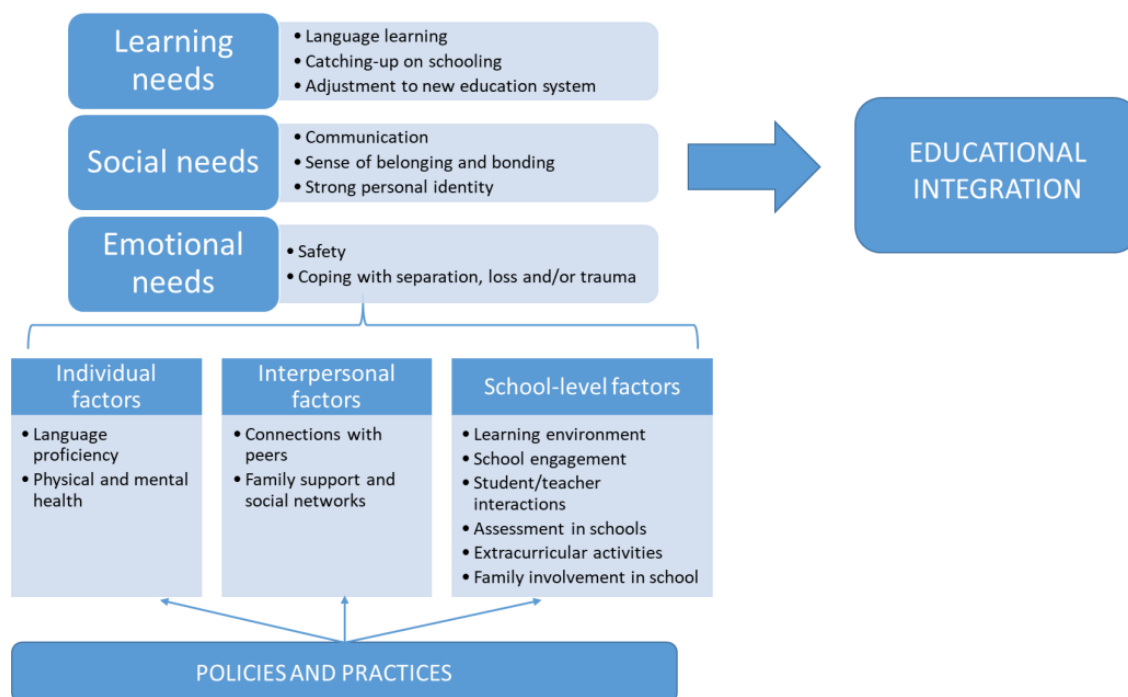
Learning needs

• Language learning
• Catching-up on schooling
• Adjustment to new education system

Social needs

• Communication
• Sense of belonging and bonding
• Strong personal identity

Emotional needs

• Safety
• Coping with separation, loss and/or trauma

EDUCATIONAL INTEGRATION

Individual factors

• Language proficiency
• Physical and mental health

Interpersonal factors

• Connections with peers
• Family support and social networks

School-level factors

• Learning environment
• School engagement
• Student/teacher interactions
• Assessment in schools
• Extracurricular activities
• Family involvement in school

POLICIES AND PRACTICES